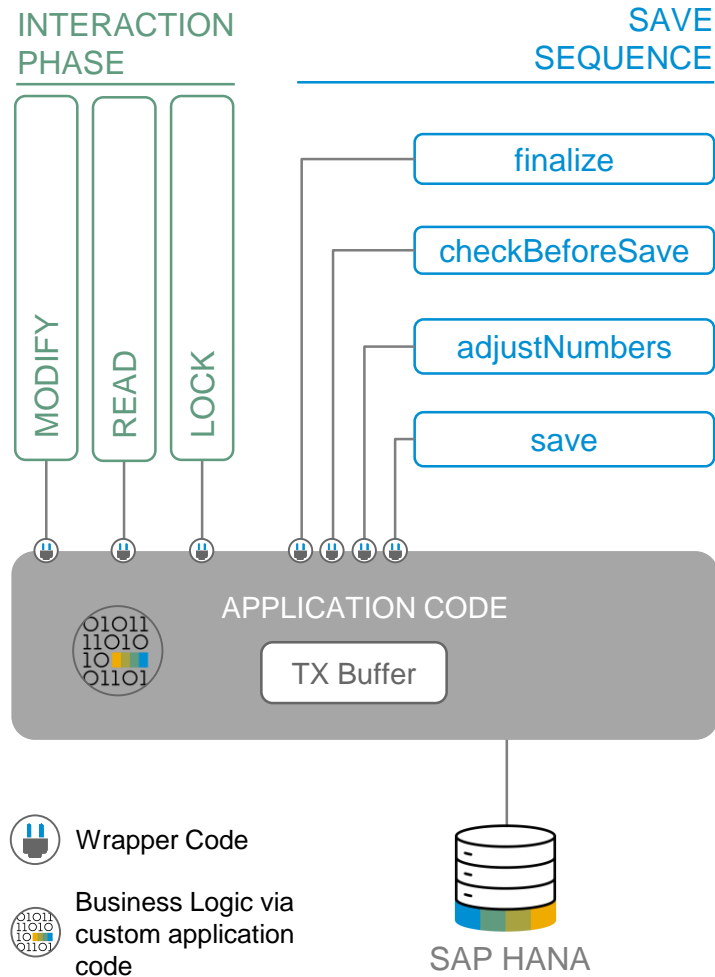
INTERACTION PHASE

SAVE SEQUENCE

MODIFY

READ

LOCK

finalize

checkBeforeSave

adjustNumbers

save

APPLICATION CODE

01011
11010
10
01101

TX Buffer

Wrapper Code

Business Logic via custom application code

SAP HANA